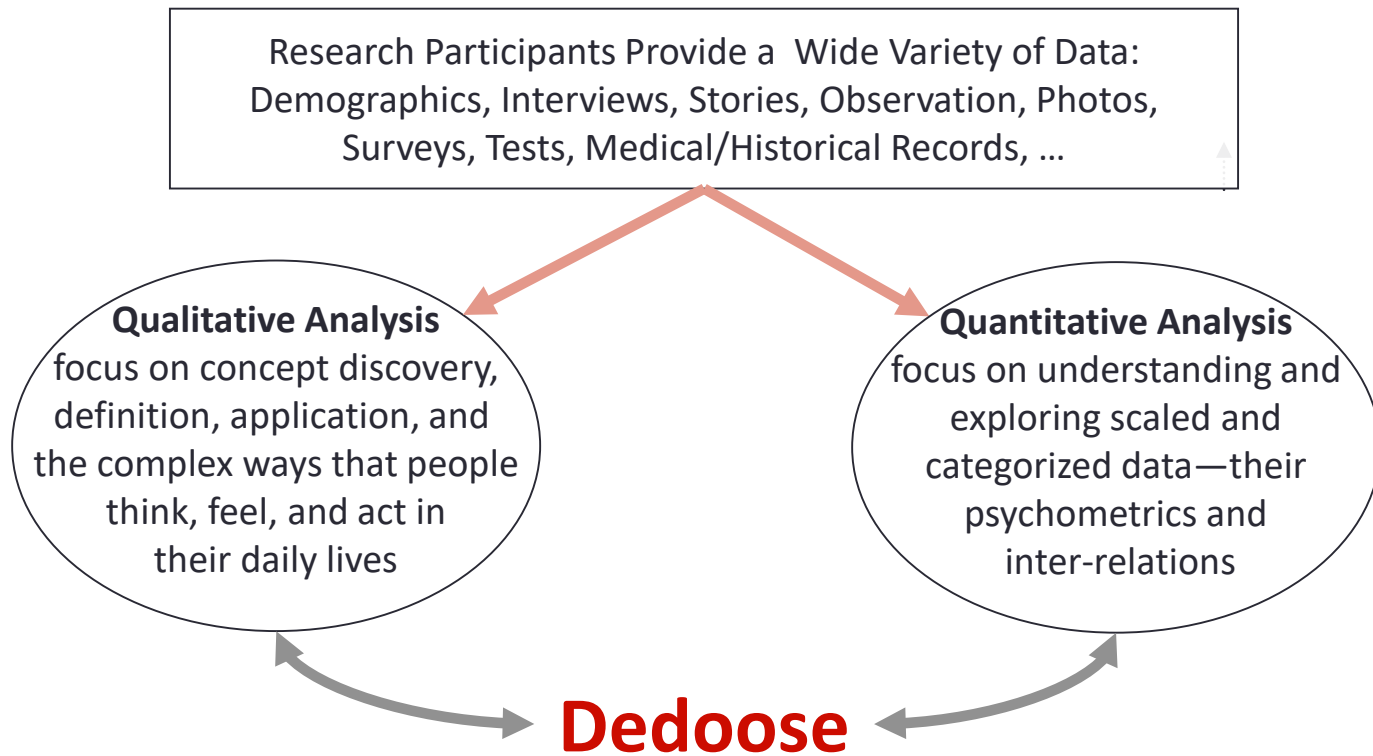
Research Participants Provide a Wide Variety of Data: Demographics, Interviews, Stories, Observation, Photos, Surveys, Tests, Medical/Historical Records, …

**Qualitative Analysis**
focus on concept discovery, definition, application, and the complex ways that people think, feel, and act in their daily lives

**Quantitative Analysis**
focus on understanding and exploring scaled and categorized data—their psychometrics and inter-relations

Dedoose